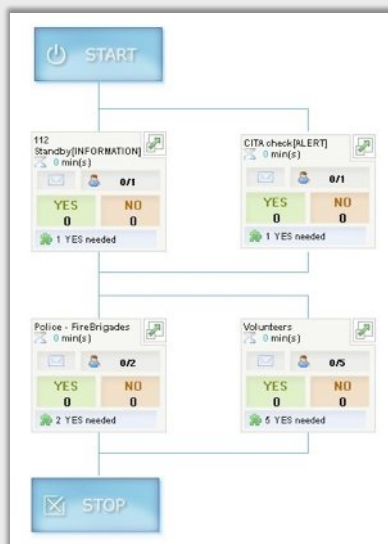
START

112 Standby[INFORMATION]
0 min(s)
0/1
YES
0
NO
0
1 YES needed

CITA check[ALERT]
0 min(s)
0/1
YES
0
NO
0
1 YES needed

Police - FireBrigades
0 min(s)
0/2
YES
0
NO
0
2 YES needed

Volunteers
0 min(s)
0/5
YES
0
NO
0
5 YES needed

STOP